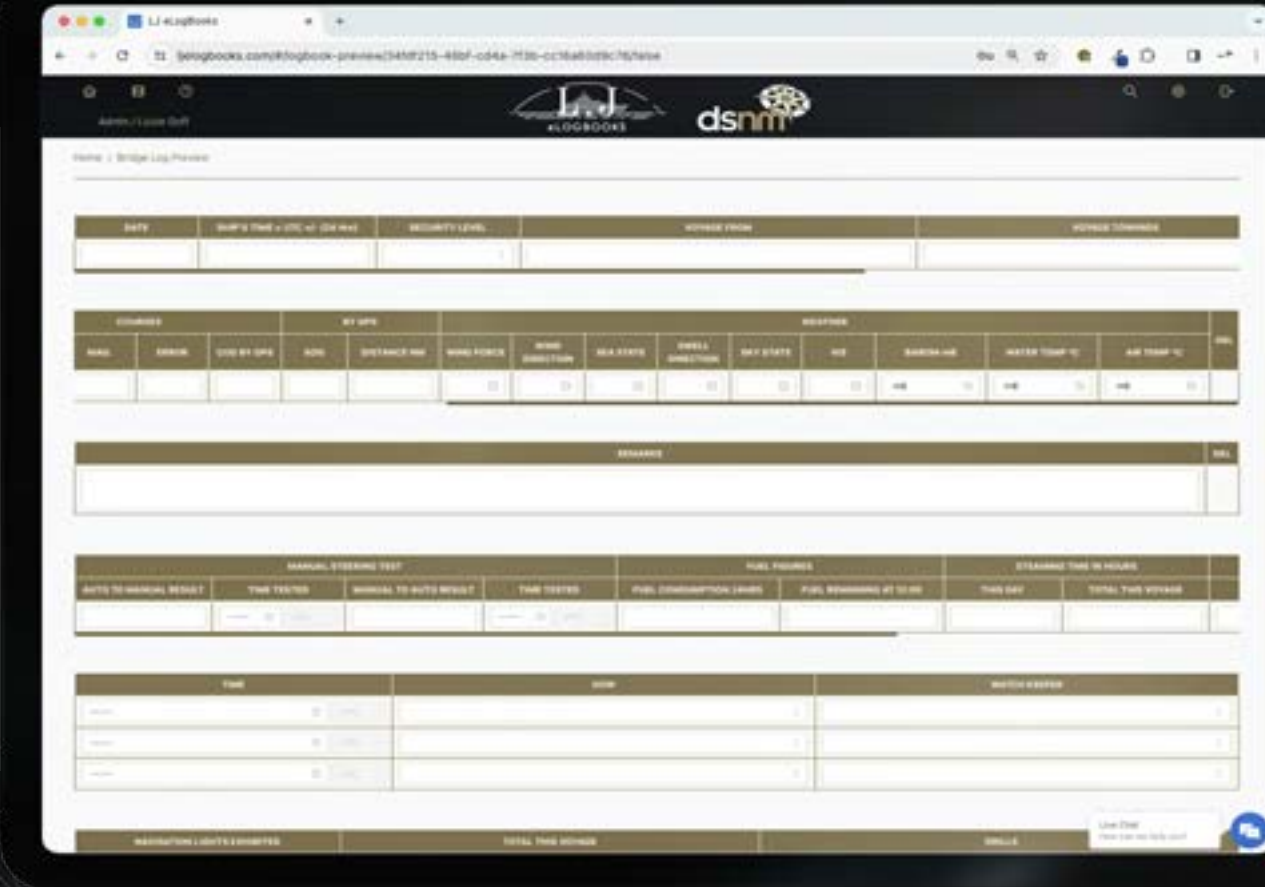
LJ eLogBooks

ljelogbooks.com/#/logbook-preview/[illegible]/false

Admin / Lucas Soft

eLOGBOOKS

dsnm

Home / Bridge Log Preview

| DATE | SHIP'S TIME = UTC +/- (24 Hrs) | SECURITY LEVEL | VOYAGE FROM | VOYAGE TOWARDS |
|---|---|---|---|---|
| | | | | |

| COURSES | | | BY GPS | | WEATHER | | | | | | | | | | DEL |
|---|---|---|---|---|---|---|---|---|---|---|---|---|---|---|---|
| MAG | ERROR | COG BY GPS | SOG | DISTANCE NM | WIND FORCE | WIND DIRECTION | SEA STATE | SWELL DIRECTION | SKY STATE | VIS | BAROM HR | WATER TEMP °C | AIR TEMP °C | | |

| REMARKS | DEL |
|---|---|
| | |

| MANUAL STEERING TEST | | | | FUEL FIGURES | | STEAMING TIME IN HOURS | |
|---|---|---|---|---|---|---|---|
| AUTO TO MANUAL RESULT | TIME TESTED | MANUAL TO AUTO RESULT | TIME TESTED | FUEL CONSUMPTION (24HR) | FUEL REMAINING AT 12:00 | THIS DAY | TOTAL THIS VOYAGE |

| TIME | OOW | WATCH KEEPER |
|---|---|---|
| | | |
| | | |
| | | |

| NAVIGATION LIGHTS EXHIBITED | TOTAL THIS VOYAGE | DRILLS |
|---|---|---|

Live Chat
How can we help you?